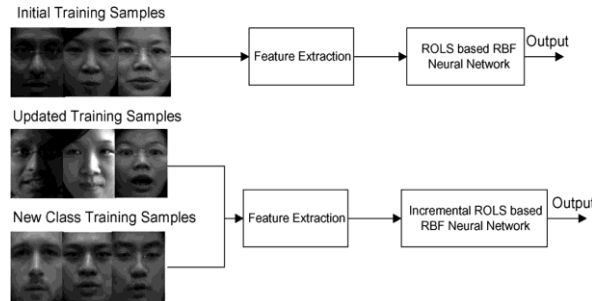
Initial Training Samples

Feature Extraction

ROLS based RBF Neural Network

Output

Updated Training Samples

New Class Training Samples

Feature Extraction

Incremental ROLS based RBF Neural Network

Output